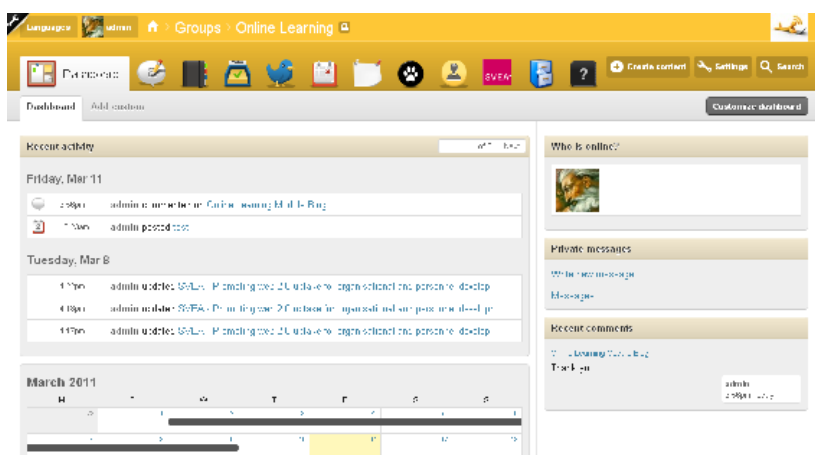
Language admin Groups > Online Learning

Dashboard Create content Settings Search

Dashboard Add custom Customize dashboard

Recent activity

Friday, Mar 11

2:58pm admin commented on Online Learning Mobile Blog

11:58am admin posted test

Tuesday, Mar 8

4:19pm admin updated SVEA - Promoting web 2.0 tools in organisational and personal develop

4:18pm admin updated SVEA - Promoting web 2.0 tools in organisational and personal develop

4:17pm admin updated SVEA - Promoting web 2.0 tools in organisational and personal develop

March 2011

M T W T F S S

Who is online?

Private messages

Write new message

Messages

Recent comments

Online Learning Mobile Blog

Thank you

admin
2:58pm